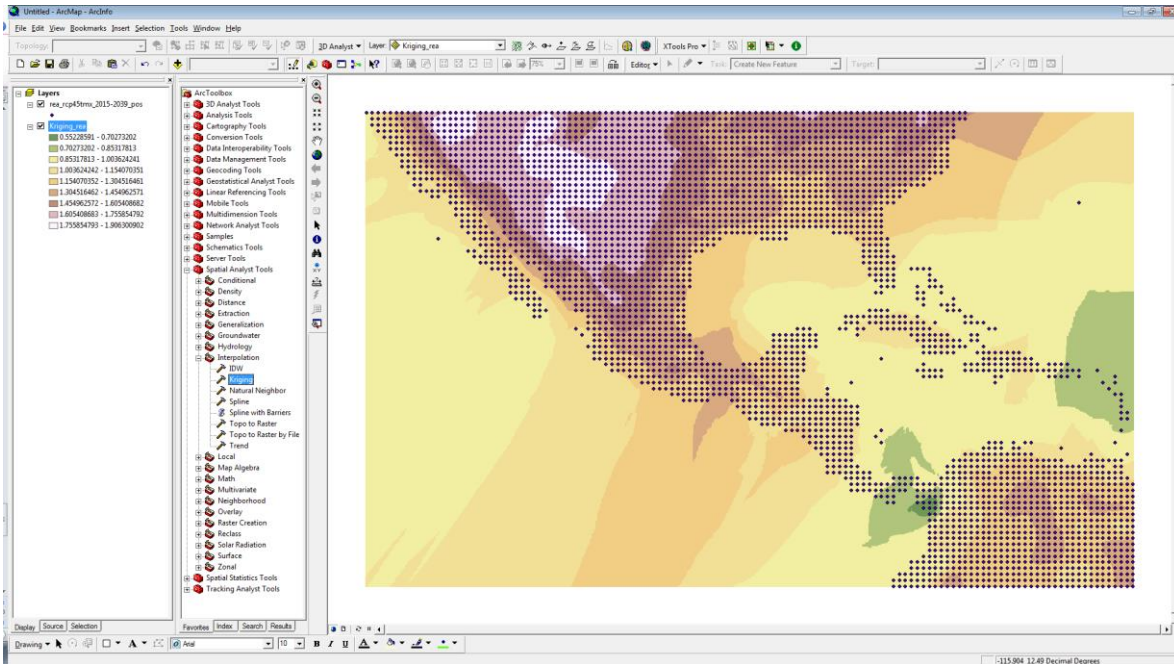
Untitled - ArcMap - ArcInfo

File Edit View Bookmarks Insert Selection Tools Window Help

Topology: 3D Analyst ▾ Layer: Kriging_rea XTools Pro ▾

Editor ▾ Task: Create New Feature Target:

Layers
rea_rcp45tmx_2015-2039_pos
Kriging_rea
0.55228591 - 0.70273202
0.70273202 - 0.85317813
0.85317813 - 1.003624241
1.003624242 - 1.154070351
1.154070352 - 1.304516461
1.304516462 - 1.454962571
1.454962572 - 1.605408682
1.605408683 - 1.755854792
1.755854793 - 1.906300902

ArcToolbox
3D Analyst Tools
Analysis Tools
Cartography Tools
Conversion Tools
Data Interoperability Tools
Data Management Tools
Geocoding Tools
Geostatistical Analyst Tools
Linear Referencing Tools
Mobile Tools
Multidimension Tools
Network Analyst Tools
Samples
Schematics Tools
Server Tools
Spatial Analyst Tools
Conditional
Density
Distance
Extraction
Generalization
Groundwater
Hydrology
Interpolation
IDW
Kriging
Natural Neighbor
Spline
Spline with Barriers
Topo to Raster
Topo to Raster by File
Trend
Local
Map Algebra
Math
Multivariate
Neighborhood
Overlay
Raster Creation
Reclass
Solar Radiation
Surface
Zonal
Spatial Statistics Tools
Tracking Analyst Tools

Display Source Selection

Favorites Index Search Results

Drawing ▾ Arial 10 B I U A

-115.904 12.49 Decimal Degrees